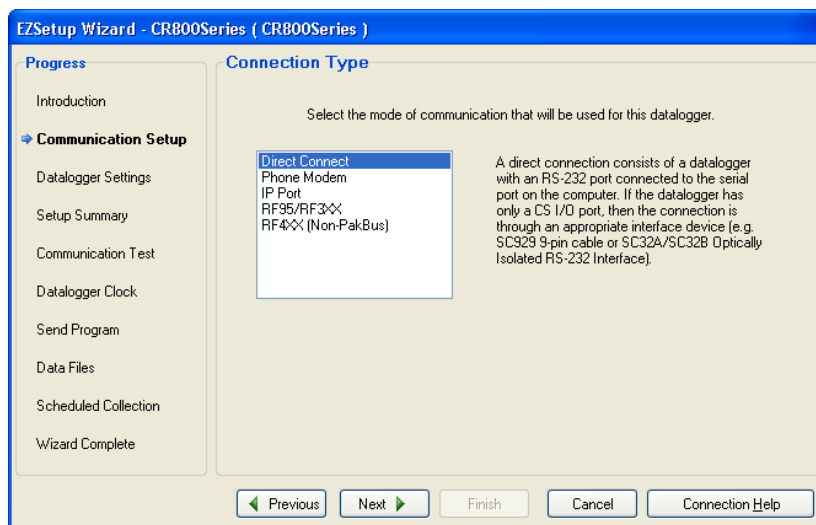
EZSetup Wizard - CR800Series ( CR800Series )

Progress

Introduction

Communication Setup

Datalogger Settings

Setup Summary

Communication Test

Datalogger Clock

Send Program

Data Files

Scheduled Collection

Wizard Complete

Connection Type

Select the mode of communication that will be used for this datalogger.

Direct Connect
Phone Modem
IP Port
RF95/RF3XX
RF4XX (Non-PakBus)

A direct connection consists of a datalogger with an RS-232 port connected to the serial port on the computer. If the datalogger has only a CS I/O port, then the connection is through an appropriate interface device (e.g. SC929 9-pin cable or SC32A/SC32B Optically Isolated RS-232 Interface).

Previous

Next

Finish

Cancel

Connection Help